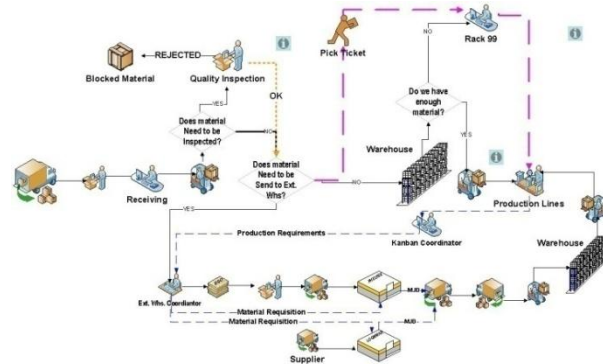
REJECTED

Blocked Material

Quality Inspection

Pick Ticket

NO

Rack 99

OK

YES

Does material Need to be Inspected?

NO

Do we have enough material?

Warehouse

YES

Does material Need to be Send to Ext. Whs?

NO

Receiving

Production Lines

YES

Production Requirements

Kanban Coordinator

Warehouse

Ext. Whs. Coordinator

MUD

Material Requisition

Material Requisition

MUD

Supplier